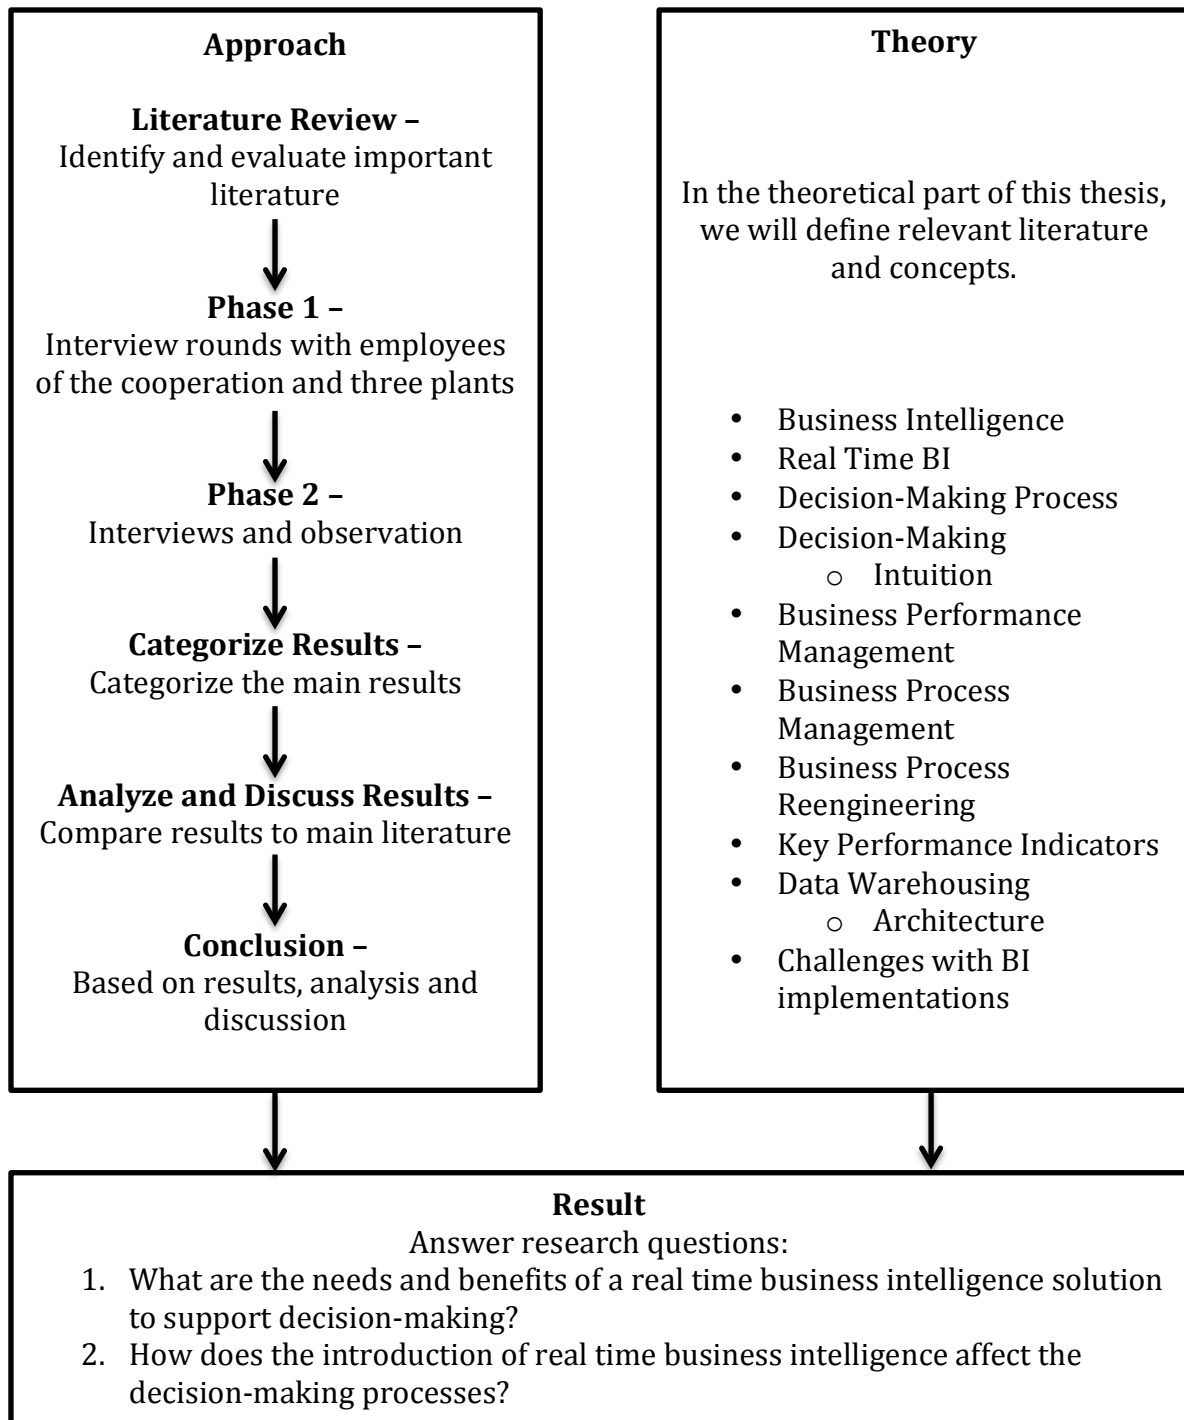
**Approach**

**Literature Review –**
Identify and evaluate important literature

**Phase 1 –**
Interview rounds with employees of the cooperation and three plants

**Phase 2 –**
Interviews and observation

**Categorize Results –**
Categorize the main results

**Analyze and Discuss Results –**
Compare results to main literature

**Conclusion –**
Based on results, analysis and discussion

**Theory**

In the theoretical part of this thesis, we will define relevant literature and concepts.

- Business Intelligence
- Real Time BI
- Decision-Making Process
- Decision-Making
  - Intuition
- Business Performance Management
- Business Process Management
- Business Process Reengineering
- Key Performance Indicators
- Data Warehousing
  - Architecture
- Challenges with BI implementations

**Result**
Answer research questions:
1. What are the needs and benefits of a real time business intelligence solution to support decision-making?
2. How does the introduction of real time business intelligence affect the decision-making processes?